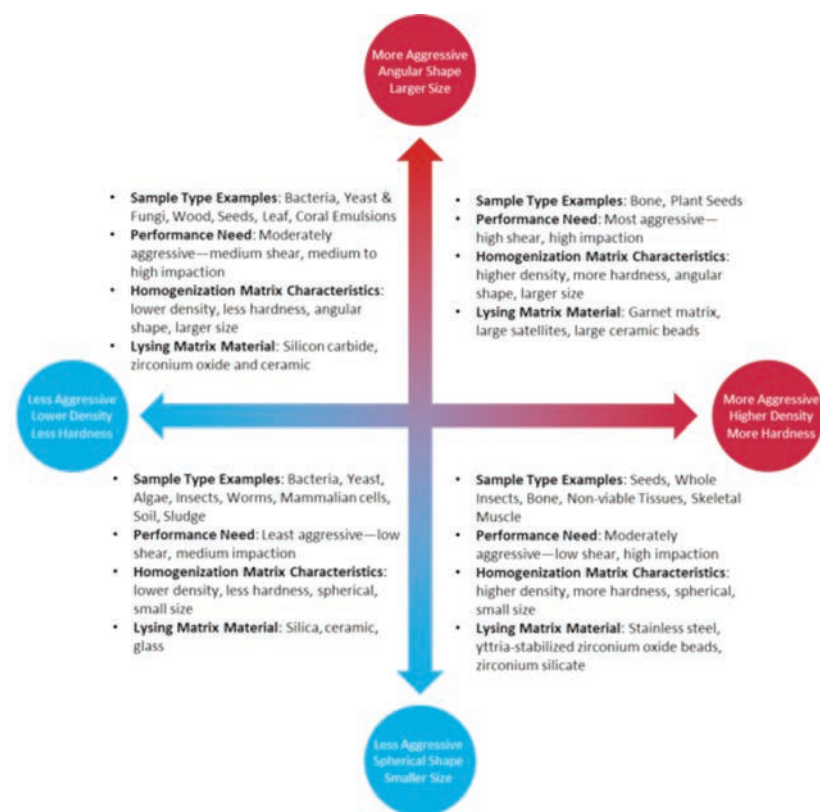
More Aggressive
Angular Shape
Larger Size

- **Sample Type Examples**: Bacteria, Yeast & Fungi, Wood, Seeds, Leaf, Coral Emulsions
- **Performance Need**: Moderately aggressive—medium shear, medium to high impaction
- **Homogenization Matrix Characteristics**: lower density, less hardness, angular shape, larger size
- **Lysing Matrix Material**: Silicon carbide, zirconium oxide and ceramic

- **Sample Type Examples**: Bone, Plant Seeds
- **Performance Need**: Most aggressive—high shear, high impaction
- **Homogenization Matrix Characteristics**: higher density, more hardness, angular shape, larger size
- **Lysing Matrix Material**: Garnet matrix, large satellites, large ceramic beads

Less Aggressive
Lower Density
Less Hardness

More Aggressive
Higher Density
More Hardness

- **Sample Type Examples**: Bacteria, Yeast, Algae, Insects, Worms, Mammalian cells, Soil, Sludge
- **Performance Need**: Least aggressive—low shear, medium impaction
- **Homogenization Matrix Characteristics**: lower density, less hardness, spherical, small size
- **Lysing Matrix Material**: Silica, ceramic, glass

- **Sample Type Examples**: Seeds, Whole Insects, Bone, Non-viable Tissues, Skeletal Muscle
- **Performance Need**: Moderately aggressive—low shear, high impaction
- **Homogenization Matrix Characteristics**: higher density, more hardness, spherical, small size
- **Lysing Matrix Material**: Stainless steel, yttria-stabilized zirconium oxide beads, zirconium silicate

Less Aggressive
Spherical Shape
Smaller Size